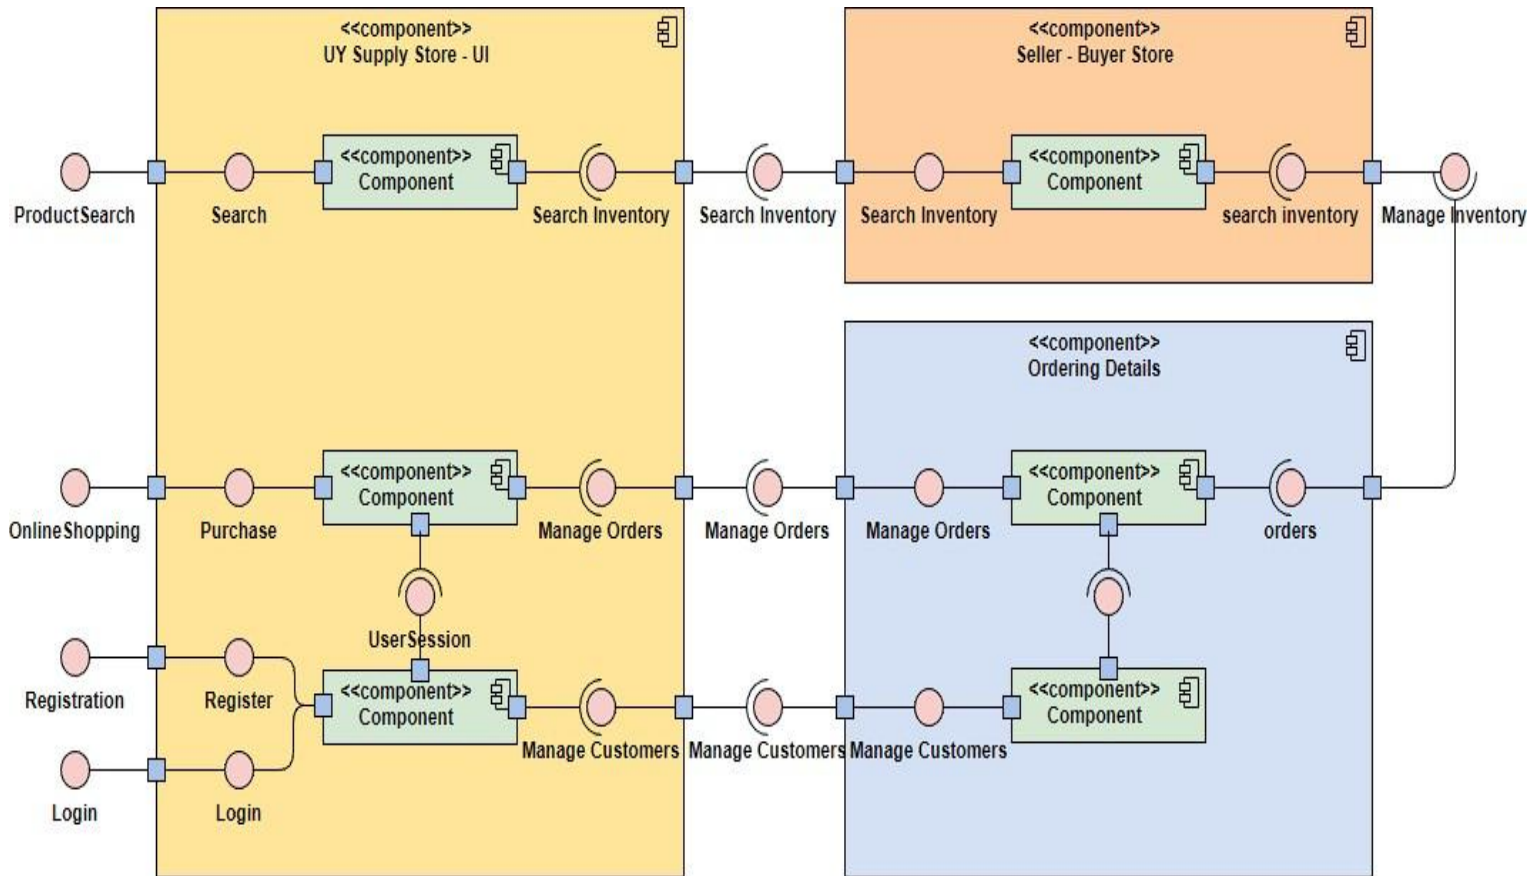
<<component>>
UY Supply Store - UI

<<component>>
Seller - Buyer Store

ProductSearch

Search

<<component>>
Component

Search Inventory

Search Inventory

Search Inventory

<<component>>
Component

search inventory

Manage Inventory

<<component>>
Ordering Details

OnlineShopping

Purchase

<<component>>
Component

Manage Orders

Manage Orders

Manage Orders

<<component>>
Component

orders

UserSession

Registration

Register

<<component>>
Component

Login

Login

Manage Customers

Manage Customers

Manage Customers

<<component>>
Component